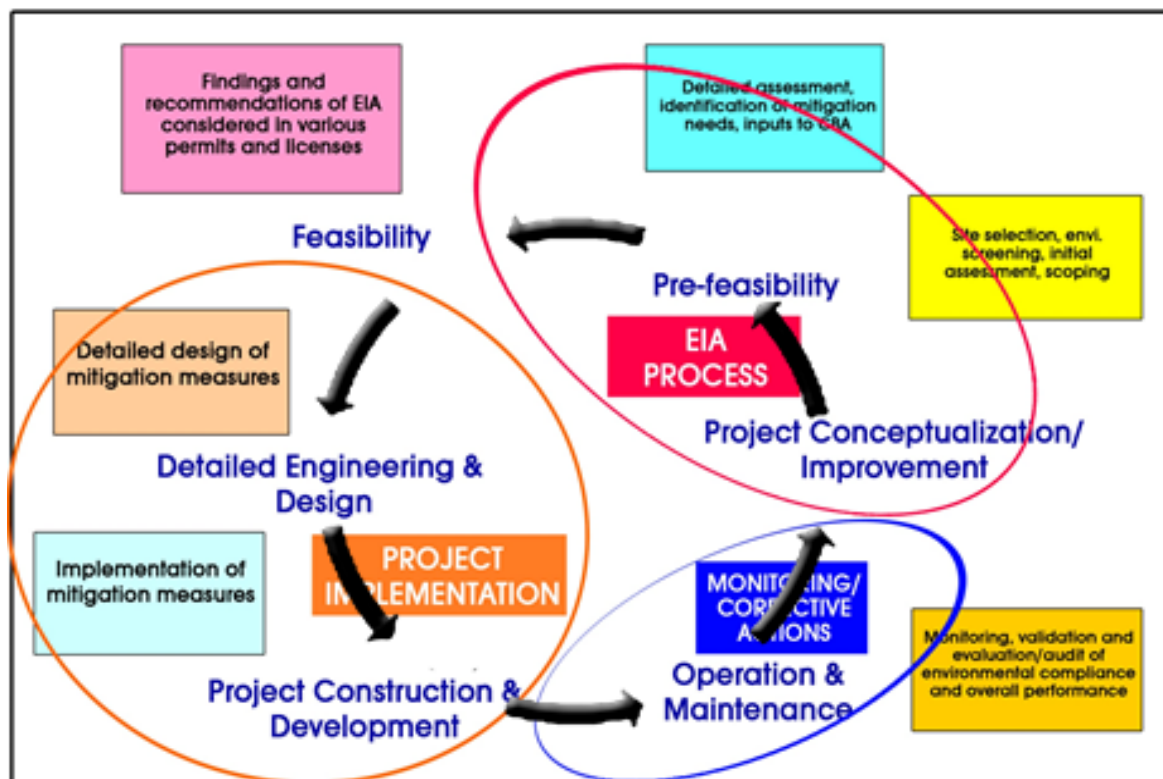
Findings and recommendations of EIA considered in various permits and licenses

Detailed assessment, identification of mitigation needs, inputs to CBA

Site selection, envi. screening, initial assessment, scoping

Feasibility

Pre-feasibility

EIA PROCESS

Detailed design of mitigation measures

Project Conceptualization/ Improvement

Detailed Engineering & Design

Implementation of mitigation measures

PROJECT IMPLEMENTATION

MONITORING/ CORRECTIVE ACTIONS

Monitoring, validation and evaluation/audit of environmental compliance and overall performance

Operation & Maintenance

Project Construction & Development